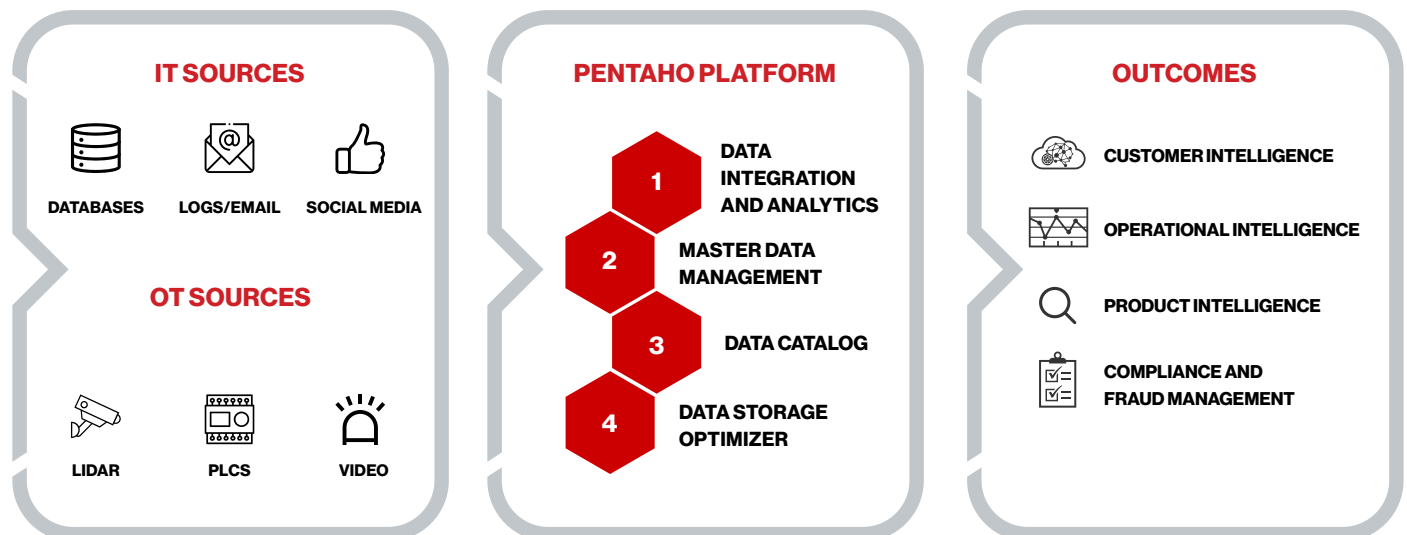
IT SOURCES

DATABASES

LOGS/EMAIL

SOCIAL MEDIA

OT SOURCES

LIDAR

PLCS

VIDEO

PENTAHO PLATFORM

1
DATA INTEGRATION AND ANALYTICS

2
MASTER DATA MANAGEMENT

3
DATA CATALOG

4
DATA STORAGE OPTIMIZER

OUTCOMES

CUSTOMER INTELLIGENCE

OPERATIONAL INTELLIGENCE

PRODUCT INTELLIGENCE

COMPLIANCE AND FRAUD MANAGEMENT